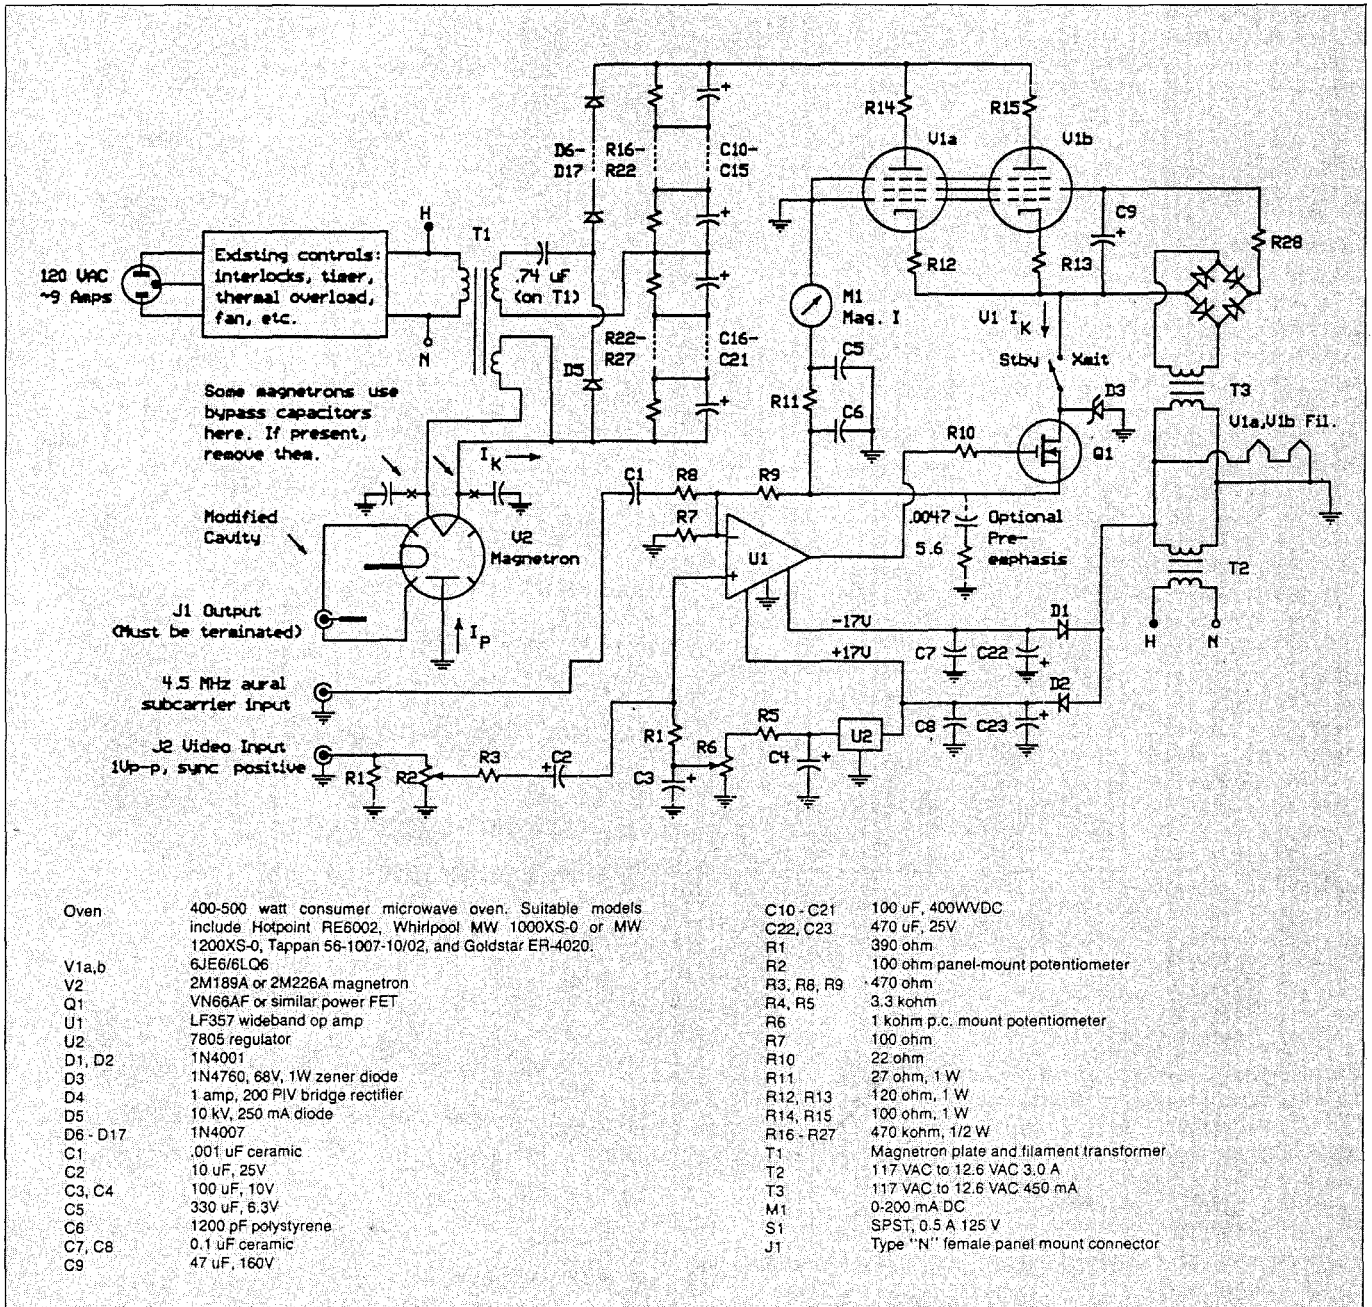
120 VAC ~9 Amps

Existing controls: interlocks, timer, thermal overload, fan, etc.

H

N

T1

.74 uF (on T1)

D6-D17

R16-R22

C10-C15

R22-R27

C16-C21

D5

R14

R15

V1a

V1b

C9

R28

R12

R13

M1 Mag. I

V1 $I_K$

Stby

Xmit

D3

T3

V1a,V1b Fil.

C5

R11

C6

R10

Q1

Some magnetrons use bypass capacitors here. If present, remove them.

$I_K$

C1

R8

R9

R7

Modified Cavity

V2 Magnetron

U1

.0047

5.6

Optional Pre-emphasis

T2

J1 Output (Must be terminated)

$I_P$

-17V

+17V

D1

C7

C22

D2

H

N

4.5 MHz aural subcarrier input

C8

C23

J2 Video Input 1Vp-p, sync positive

R1

R2

R3

C2

R1

C3

R6

R5

C4

U2

| | |
|---|---|
| Oven | 400-500 watt consumer microwave oven. Suitable models include Hotpoint RE6002, Whirlpool MW 1000XS-0 or MW 1200XS-0, Tappan 56-1007-10/02, and Goldstar ER-4020. |
| V1a,b | 6JE6/6LQ6 |
| V2 | 2M189A or 2M226A magnetron |
| Q1 | VN66AF or similar power FET |
| U1 | LF357 wideband op amp |
| U2 | 7805 regulator |
| D1, D2 | 1N4001 |
| D3 | 1N4760, 68V, 1W zener diode |
| D4 | 1 amp, 200 PIV bridge rectifier |
| D5 | 10 kV, 250 mA diode |
| D6 - D17 | 1N4007 |
| C1 | .001 uF ceramic |
| C2 | 10 uF, 25V |
| C3, C4 | 100 uF, 10V |
| C5 | 330 uF, 6.3V |
| C6 | 1200 pF polystyrene |
| C7, C8 | 0.1 uF ceramic |
| C9 | 47 uF, 160V |

| | |
|---|---|
| C10 - C21 | 100 uF, 400WVDC |
| C22, C23 | 470 uF, 25V |
| R1 | 390 ohm |
| R2 | 100 ohm panel-mount potentiometer |
| R3, R8, R9 | 470 ohm |
| R4, R5 | 3.3 kohm |
| R6 | 1 kohm p.c. mount potentiometer |
| R7 | 100 ohm |
| R10 | 22 ohm |
| R11 | 27 ohm, 1 W |
| R12, R13 | 120 ohm, 1 W |
| R14, R15 | 100 ohm, 1 W |
| R16 - R27 | 470 kohm, 1/2 W |
| T1 | Magnetron plate and filament transformer |
| T2 | 117 VAC to 12.6 VAC 3.0 A |
| T3 | 117 VAC to 12.6 VAC 450 mA |
| M1 | 0-200 mA DC |
| S1 | SPST, 0.5 A 125 V |
| J1 | Type "N" female panel mount connector |